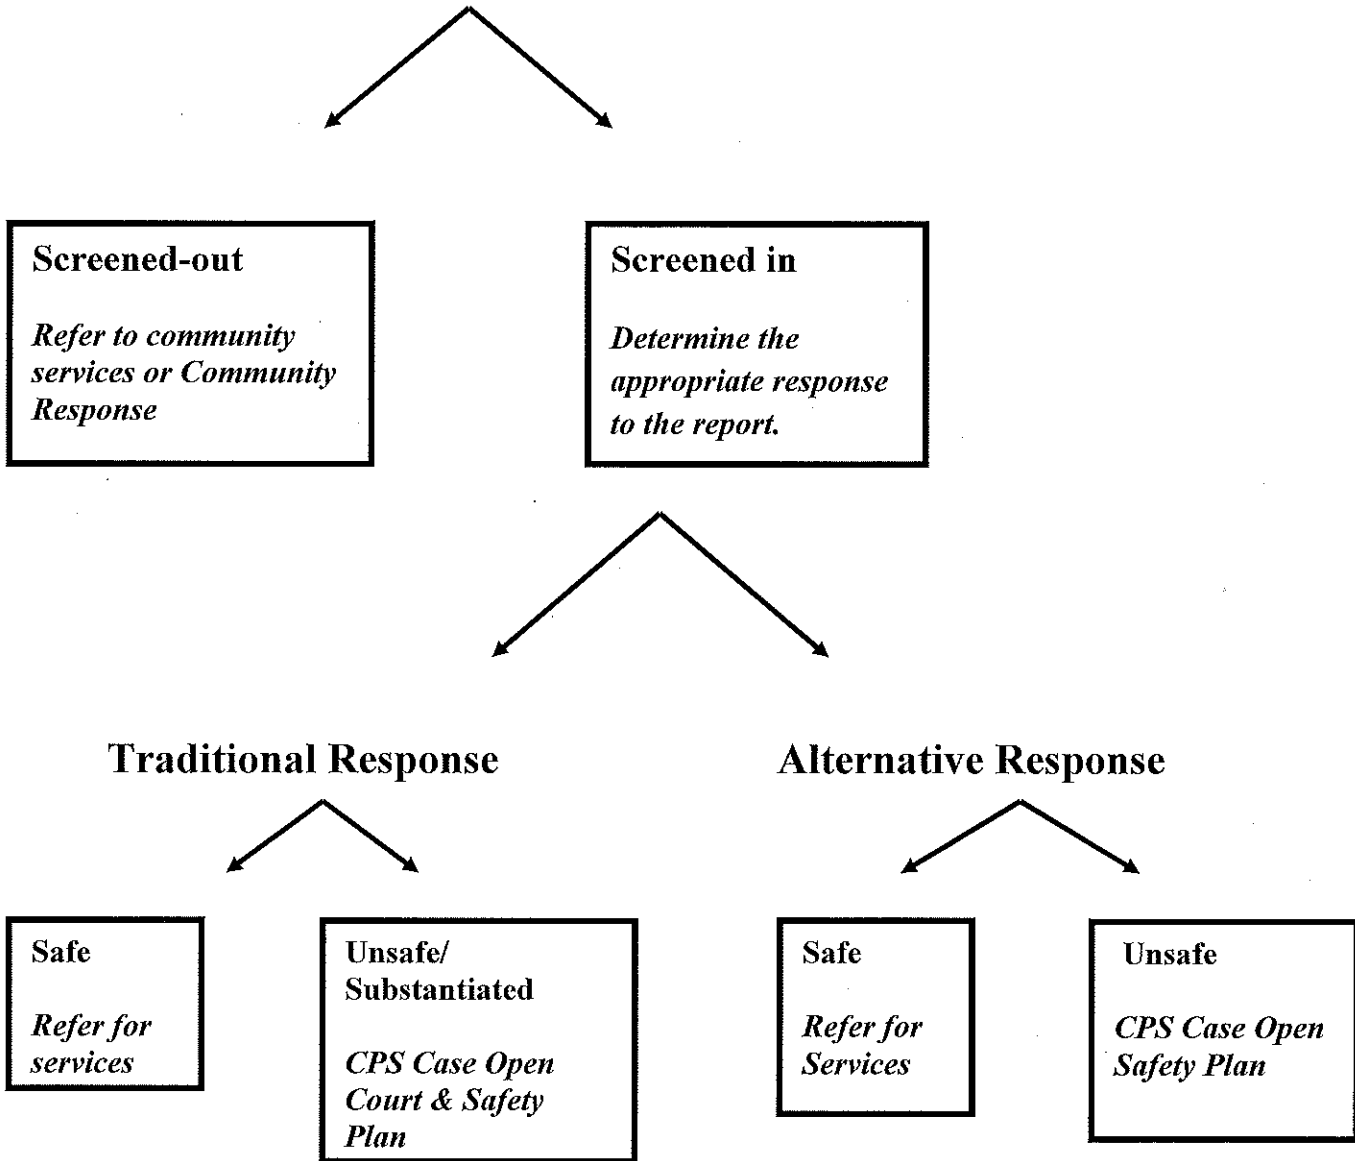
Screened-out

Refer to community services or Community Response

Screened in

Determine the appropriate response to the report.

Traditional Response

Alternative Response

Safe

Refer for services

Unsafe/ Substantiated

CPS Case Open Court & Safety Plan

Safe

Refer for Services

Unsafe

CPS Case Open Safety Plan